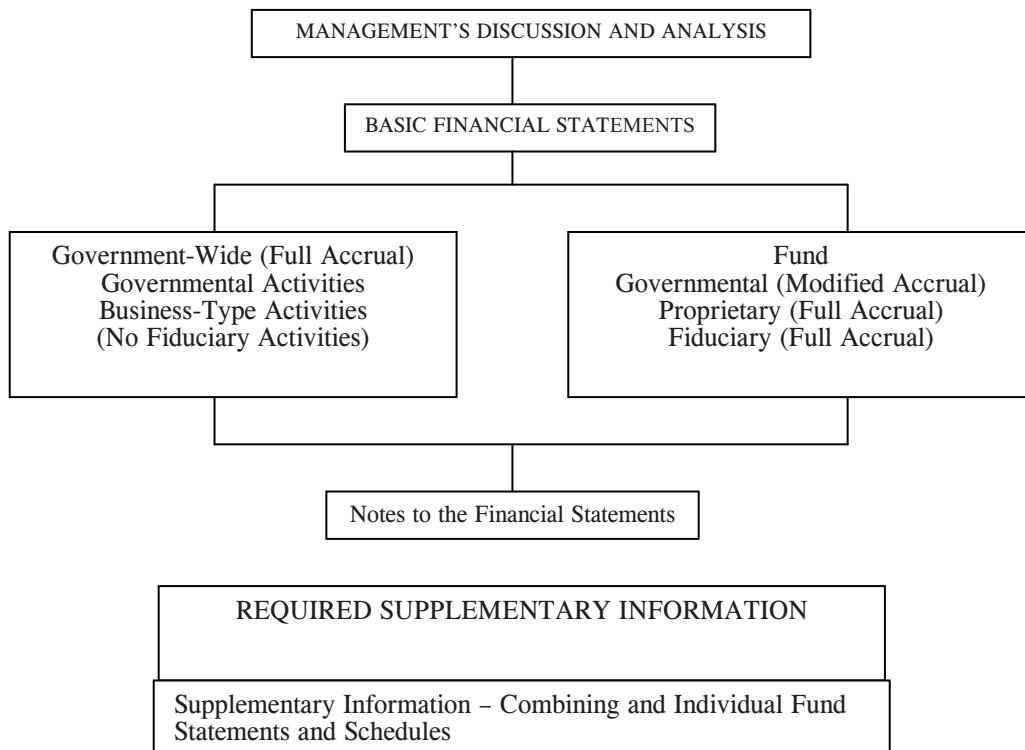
MANAGEMENT'S DISCUSSION AND ANALYSIS

BASIC FINANCIAL STATEMENTS

Government-Wide (Full Accrual)
Governmental Activities
Business-Type Activities
(No Fiduciary Activities)

Fund
Governmental (Modified Accrual)
Proprietary (Full Accrual)
Fiduciary (Full Accrual)

Notes to the Financial Statements

REQUIRED SUPPLEMENTARY INFORMATION

Supplementary Information – Combining and Individual Fund Statements and Schedules